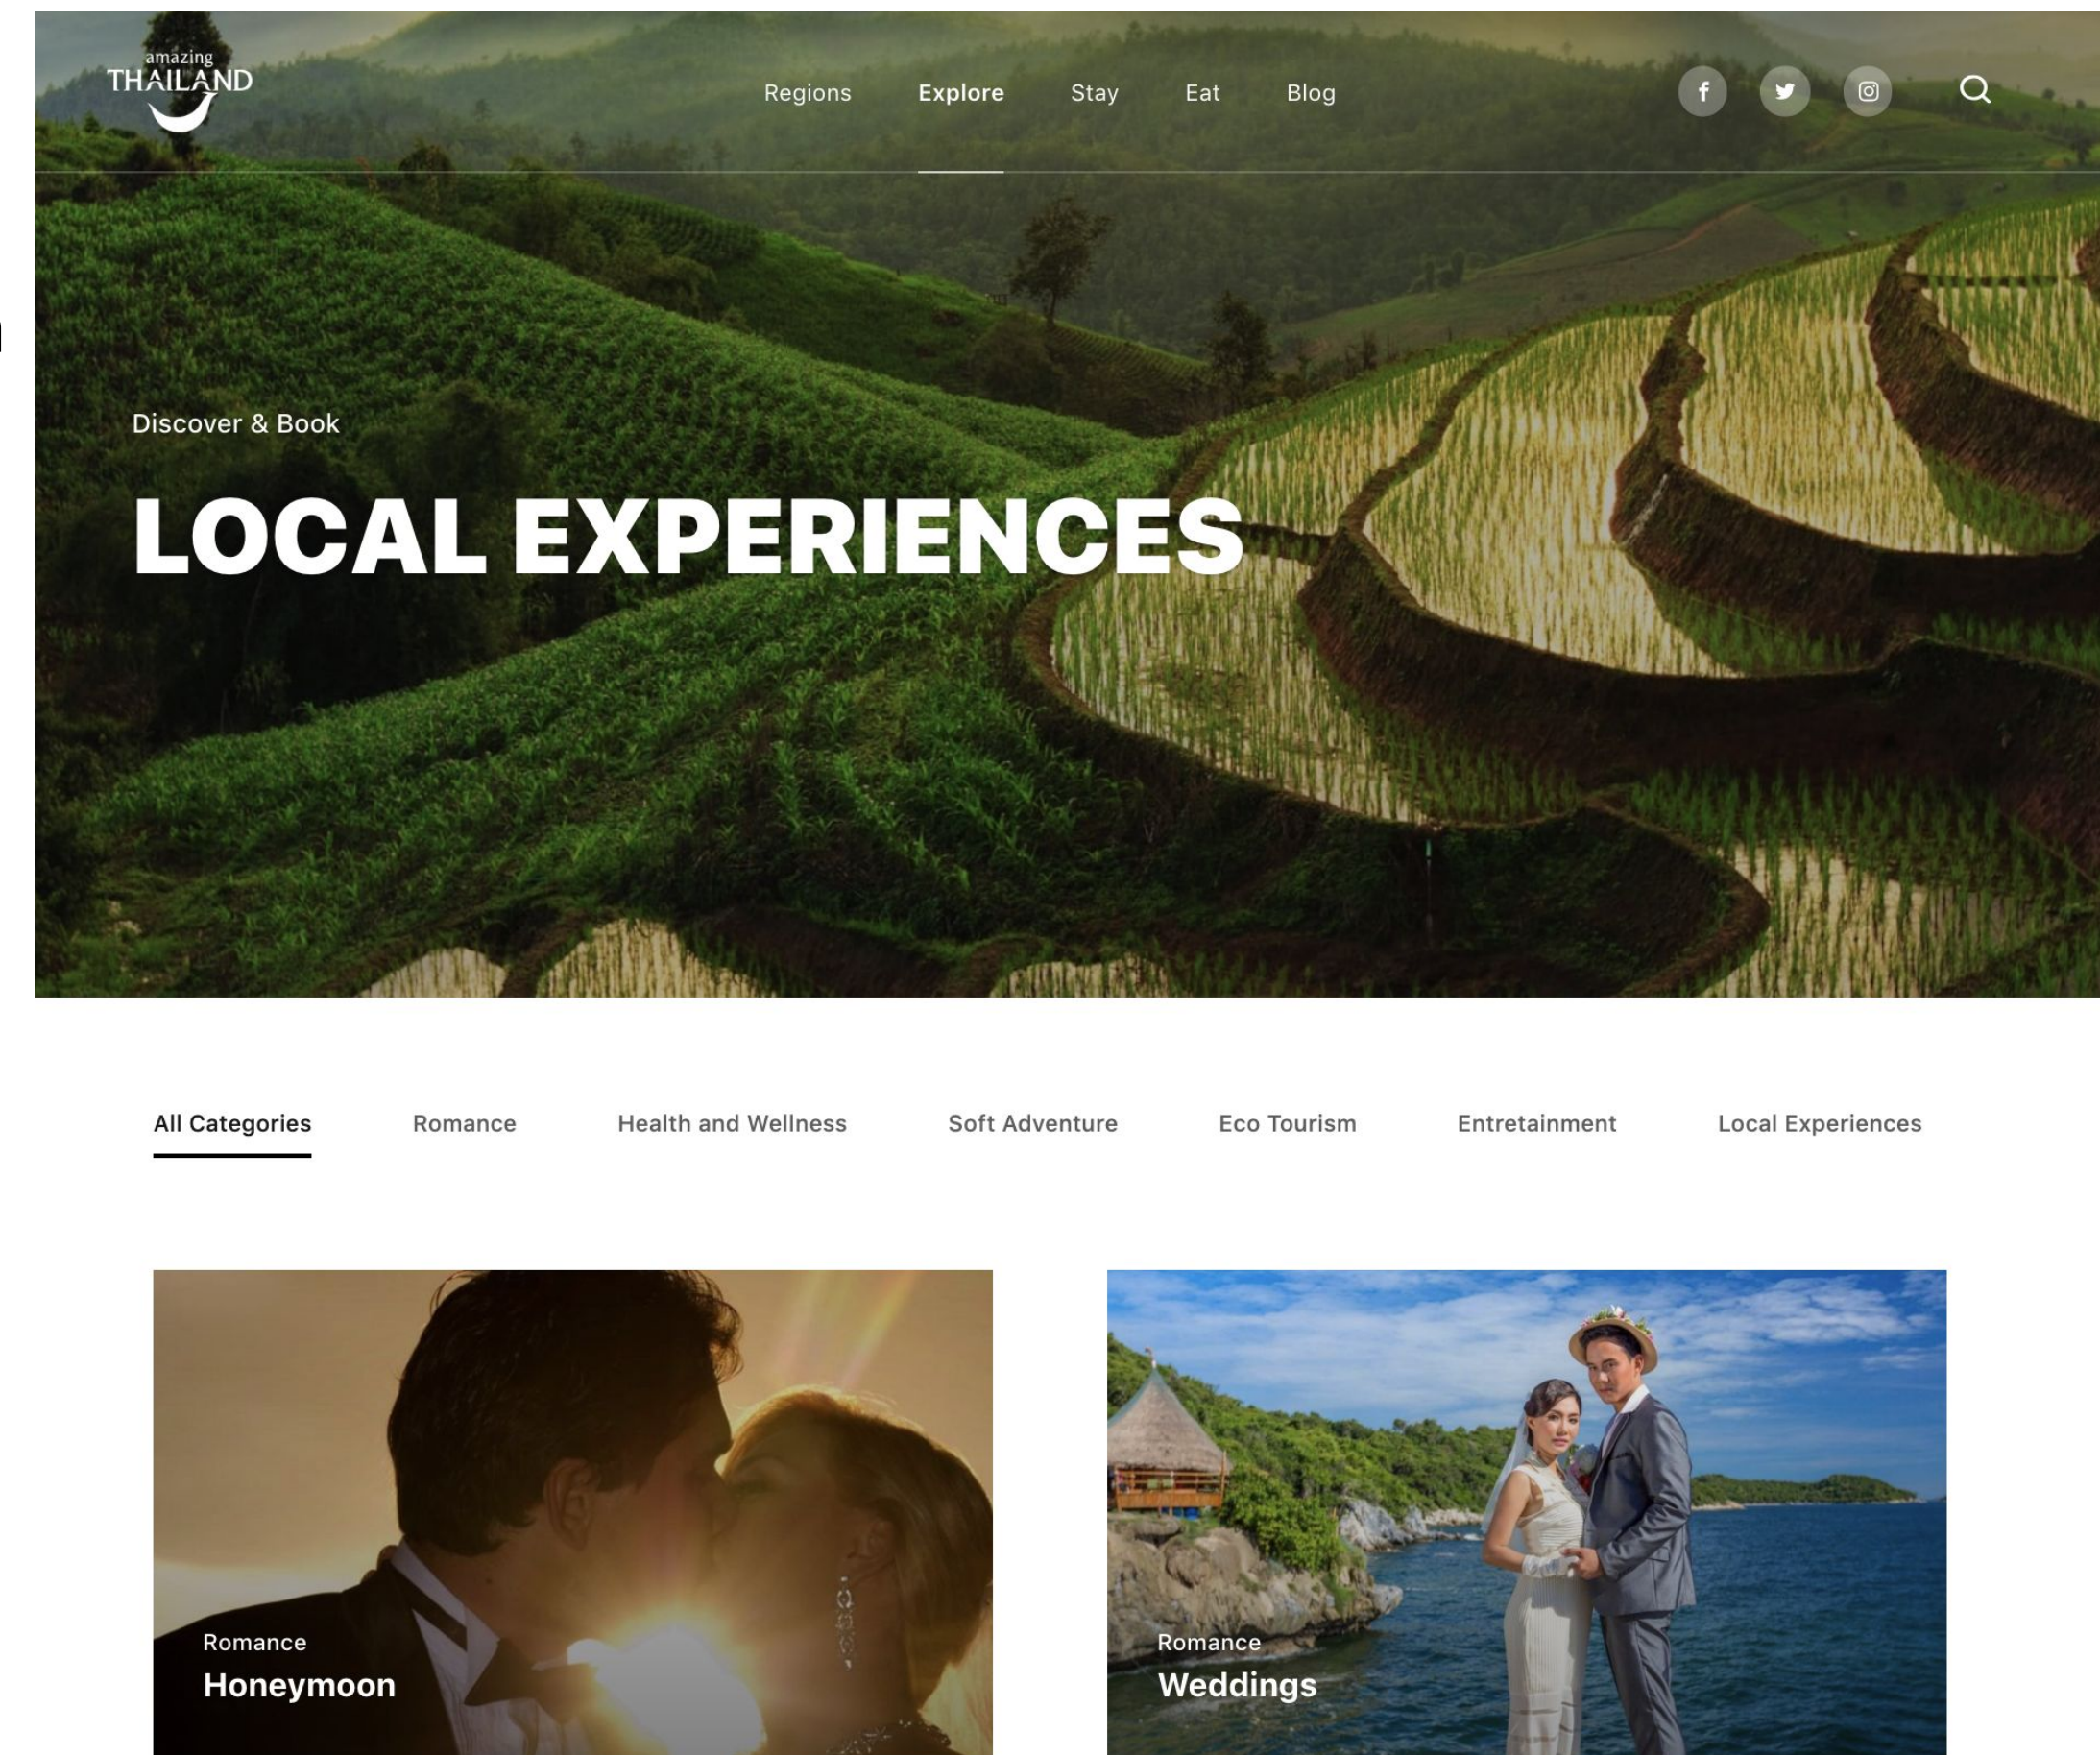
amazing THAILAND

Regions Explore Stay Eat Blog

Discover & Book

LOCAL EXPERIENCES

All Categories Romance Health and Wellness Soft Adventure Eco Tourism Entretainment Local Experiences

Romance
Honeymoon

Romance
Weddings